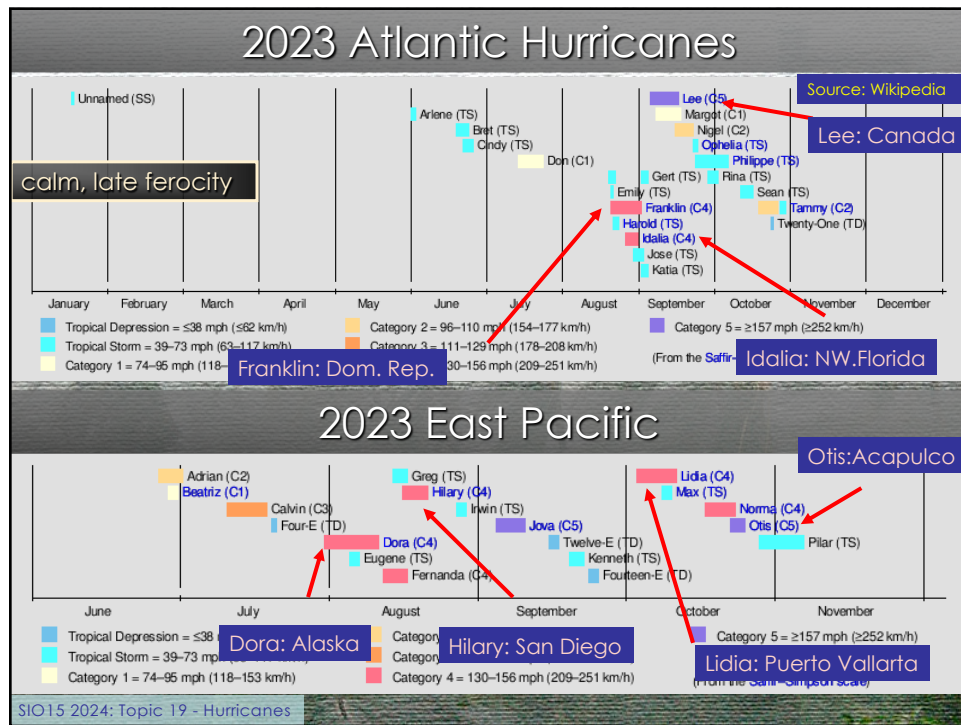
2023 Atlantic Hurricanes

Source: Wikipedia

calm, late ferocity

Unnamed (SS)
Arlene (TS)
Bret (TS)
Cindy (TS)
Don (C1)
Emily (TS)
Franklin (C4)
Gert (TS)
Harold (TS)
Idalia (C4)
Jose (TS)
Katia (TS)
Lee (C5)
Margot (C1)
Nigel (C2)
Ophelia (TS)
Philippe (TS)
Rina (TS)
Sean (TS)
Tammy (C2)
Twenty-One (TD)

Lee: Canada

January February March April May June July August September October November December

Tropical Depression = ≤38 mph (≤62 km/h)
Tropical Storm = 39–73 mph (63–117 km/h)
Category 1 = 74–95 mph (118
Category 2 = 96–110 mph (154–177 km/h)
Category 3 = 111–129 mph (178–208 km/h)
30–156 mph (209–251 km/h)
Category 5 = ≥157 mph (≥252 km/h)
(From the Saffir-

Franklin: Dom. Rep.

Idalia: NW.Florida

2023 East Pacific

Otis:Acapulco

Adrian (C2)
Beatriz (C1)
Calvin (C3)
Four-E (TD)
Dora (C4)
Eugene (TS)
Fernanda (C4)
Greg (TS)
Hilary (C4)
Irwin (TS)
Jova (C5)
Twelve-E (TD)
Kenneth (TS)
Fourteen-E (TD)
Lidia (C4)
Max (TS)
Norma (C4)
Otis (C5)
Pilar (TS)

June July August September October November

Tropical Depression = ≤38
Tropical Storm = 39–73 mph
Category 1 = 74–95 mph (118–153 km/h)
Catego
Catego
Category 4 = 130–156 mph (209–251 km/h)
Category 5 = ≥157 mph (≥252 km/h)
(From the Saffir–Simpson scale)

Dora: Alaska

Hilary: San Diego

Lidia: Puerto Vallarta

SIO15 2024: Topic 19 - Hurricanes